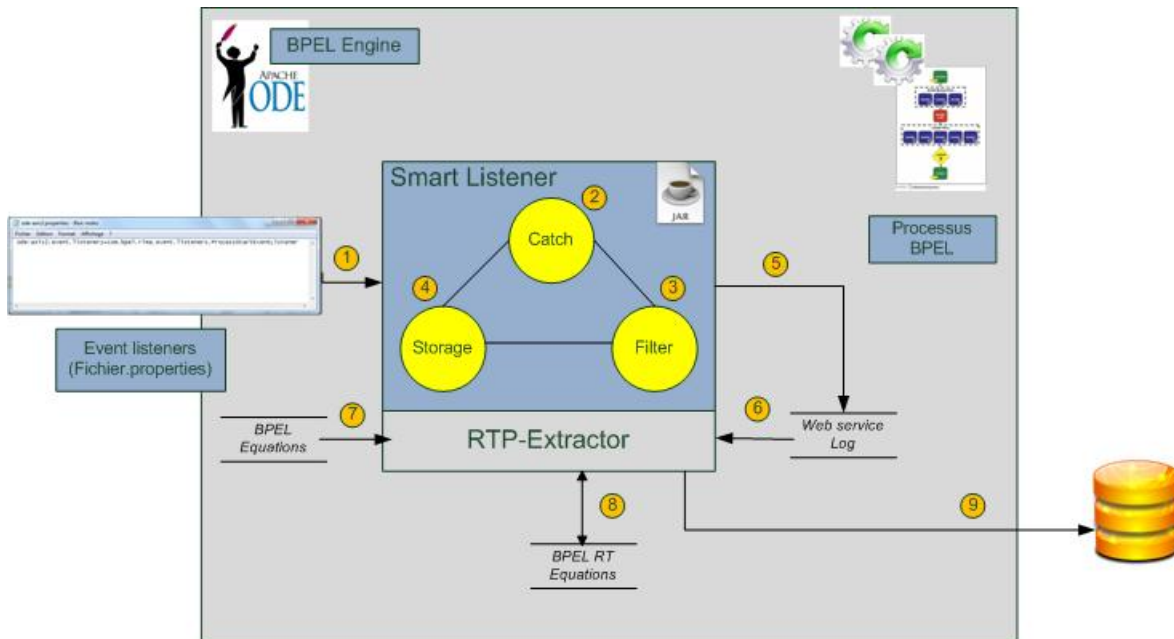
BPEL Engine

APACHE ODE

Smart Listener

JAR

Catch

Storage

Filter

1

2

3

4

5

6

7

8

9

Processus BPEL

Event listeners (Fichier.properties)

BPEL Equations

RTP-Extractor

Web service Log

BPEL RT Equations